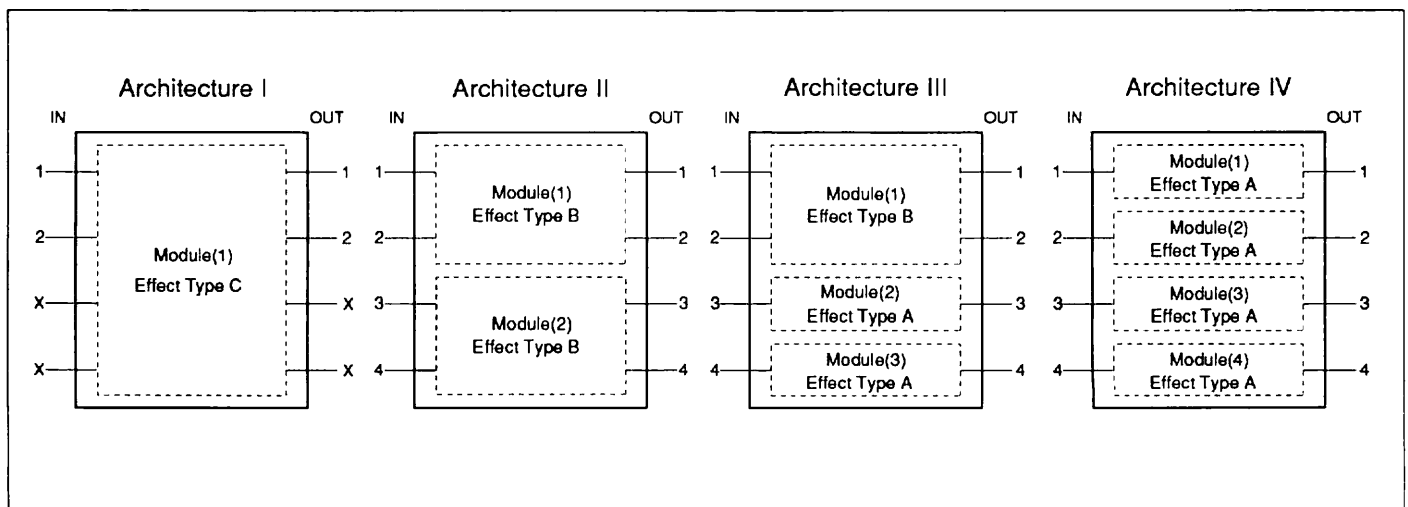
Architecture I
IN
OUT
1
2
X
X
Module(1)
Effect Type C
1
2
X
X

Architecture II
IN
OUT
1
2
3
4
Module(1)
Effect Type B
Module(2)
Effect Type B
1
2
3
4

Architecture III
IN
OUT
1
2
3
4
Module(1)
Effect Type B
Module(2)
Effect Type A
Module(3)
Effect Type A
1
2
3
4

Architecture IV
IN
OUT
1
2
3
4
Module(1)
Effect Type A
Module(2)
Effect Type A
Module(3)
Effect Type A
Module(4)
Effect Type A
1
2
3
4